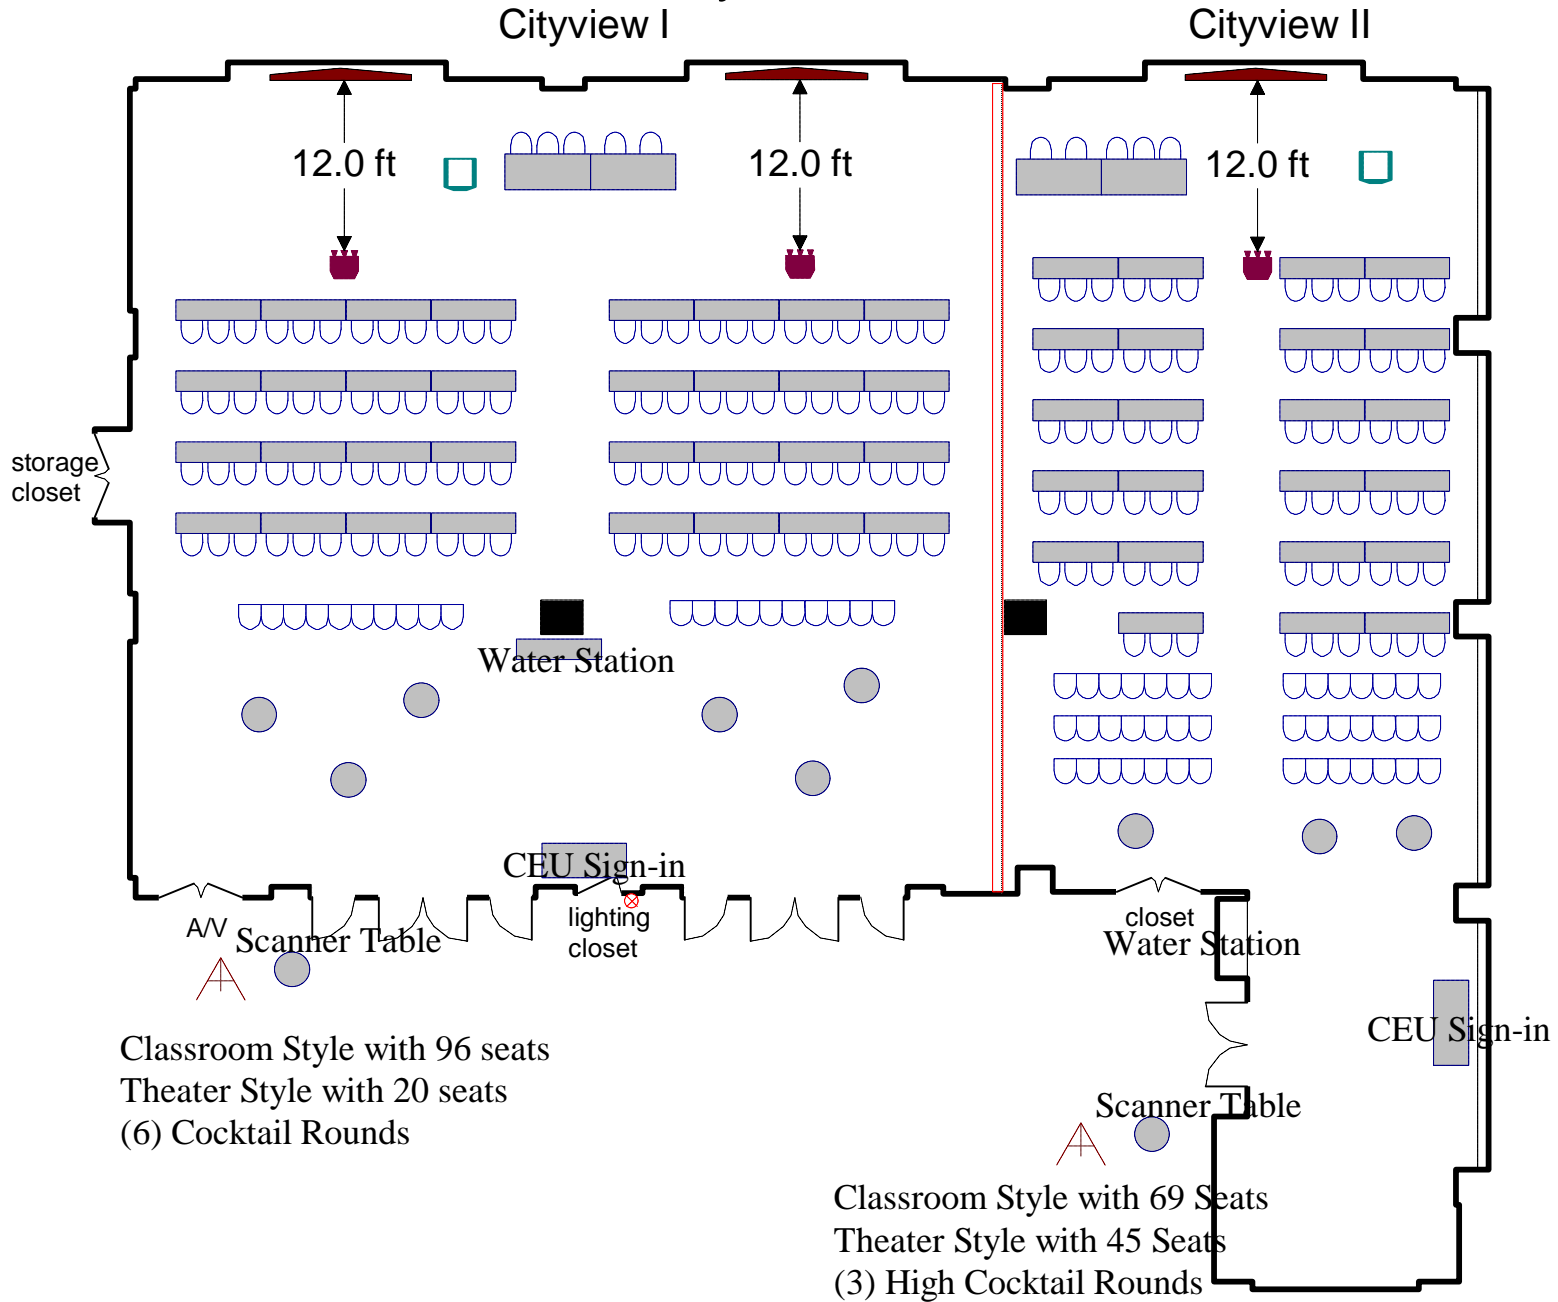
Cityview I

Cityview II

12.0 ft

12.0 ft

12.0 ft

storage closet

Water Station

CEU Sign-in

A/V

Scanner Table

lighting closet

closet

Water Station

CEU Sign-in

Scanner Table

Classroom Style with 96 seats
Theater Style with 20 seats
(6) Cocktail Rounds

Classroom Style with 69 Seats
Theater Style with 45 Seats
(3) High Cocktail Rounds